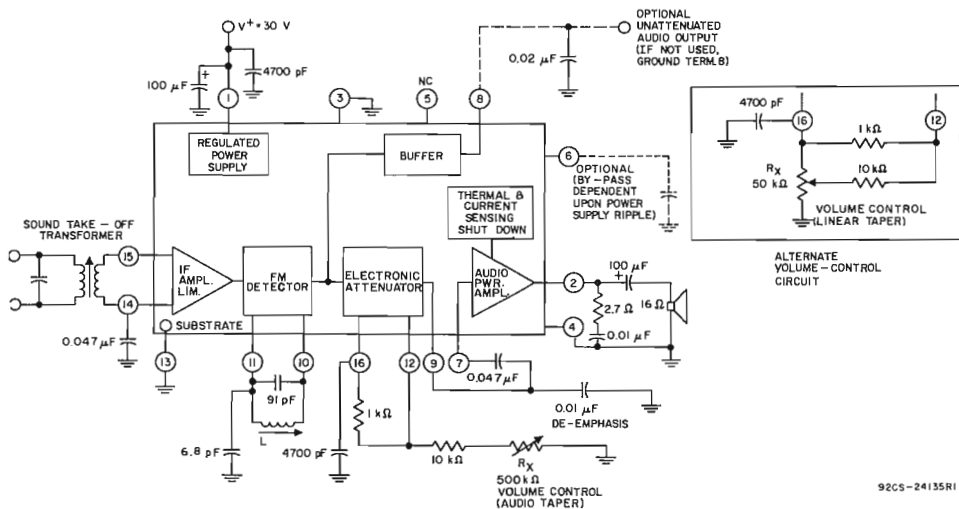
V+ = 30 V
100 µF
4700 pF
1
3
NC
5
8
OPTIONAL UNATTENUATED AUDIO OUTPUT (IF NOT USED, GROUND TERM.8)
0.02 µF
REGULATED POWER SUPPLY
BUFFER
6
OPTIONAL (BY-PASS DEPENDENT UPON POWER SUPPLY RIPPLE)
THERMAL & CURRENT SENSING SHUT DOWN
SOUND TAKE-OFF TRANSFORMER
15
14
IF AMPL. LIM.
FM DETECTOR
ELECTRONIC ATTENUATOR
AUDIO PWR. AMPL.
2
100 µF
2.7 Ω
16 Ω
4
0.01 µF
0.047 µF
SUBSTRATE
13
11
10
16
12
9
7
0.047 µF
91 pF
L
0.01 µF
DE-EMPHASIS
1 kΩ
6.8 pF
4700 pF
10 kΩ
$R_X$
500 kΩ VOLUME CONTROL (AUDIO TAPER)
4700 pF
16
1 kΩ
12
$R_X$ 50 kΩ
10 kΩ
VOLUME CONTROL (LINEAR TAPER)
ALTERNATE VOLUME-CONTROL CIRCUIT
92CS-24135R1